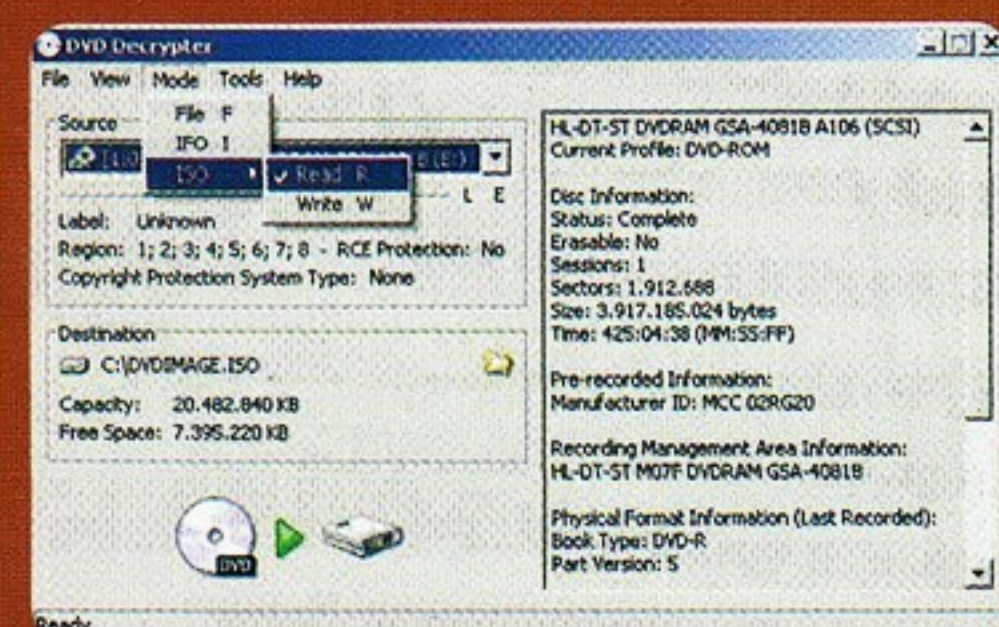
DVD Decrypter

File View Mode Tools Help

File F
IFO I
ISO
✓ Read R
Write W

Source
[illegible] (E:)
L E

Label: Unknown
Region: 1; 2; 3; 4; 5; 6; 7; 8 - RCE Protection: No
Copyright Protection System Type: None

Destination
C:\DVDIMAGE.ISO
Capacity: 20.482.840 KB
Free Space: 7.395.220 KB

DVD

HL-DT-ST DVDRAM GSA-4081B A106 (SCSI)
Current Profile: DVD-ROM

Disc Information:
Status: Complete
Erasable: No
Sessions: 1
Sectors: 1.912.688
Size: 3.917.185.024 bytes
Time: 425:04:38 (MM:SS:FF)

Pre-recorded Information:
Manufacturer ID: MCC 02RG20

Recording Management Area Information:
HL-DT-ST M07F DVDRAM GSA-4081B

Physical Format Information (Last Recorded):
Book Type: DVD-R
Part Version: 5

Ready